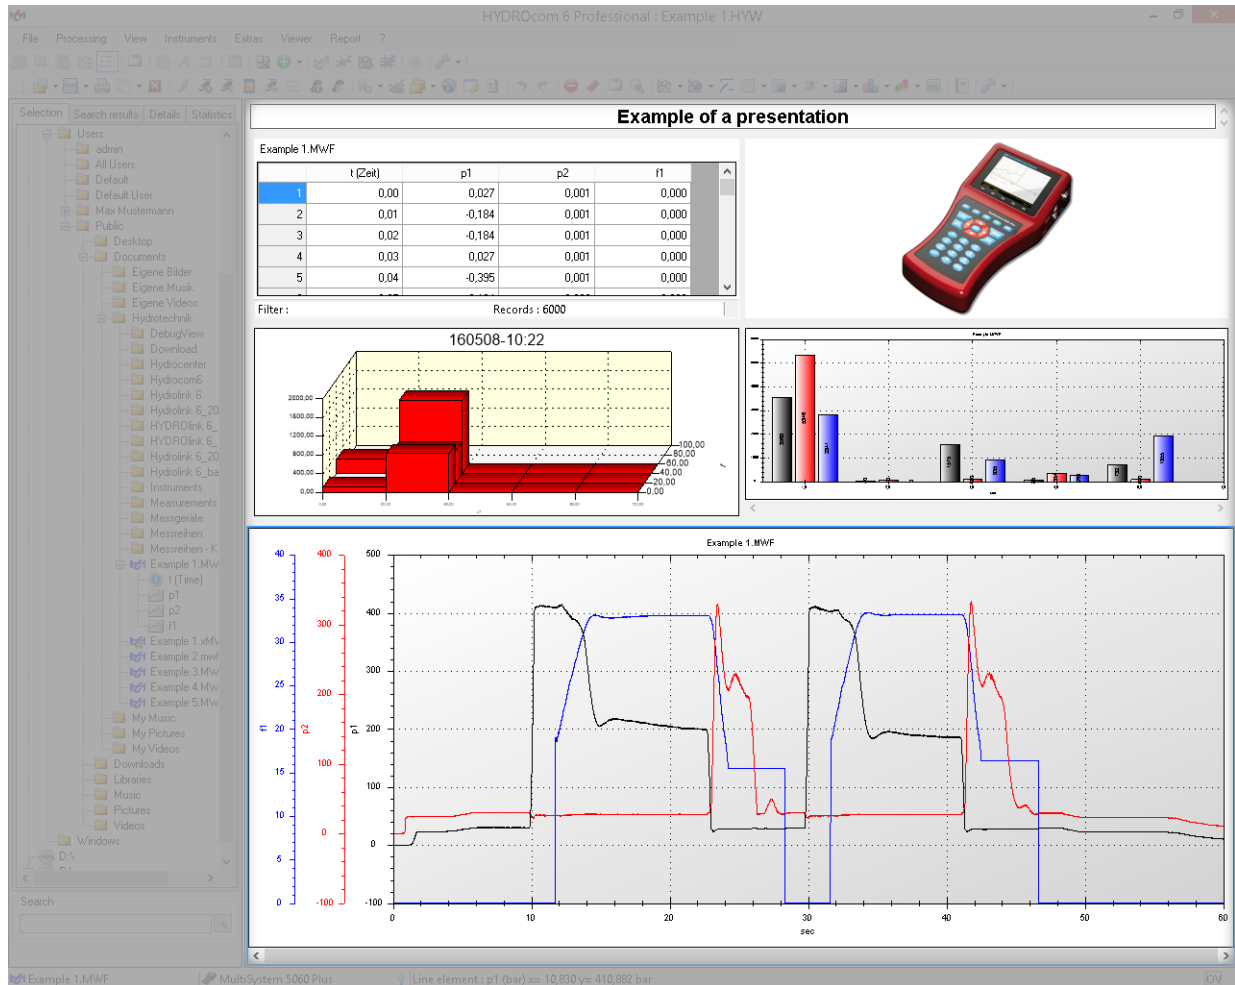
HYDROcom 6 Professional : Example 1.HYW

File Processing View Instruments Extras Viewer Report ?

Selection Search results Details Statistics

Users
admin
All Users
Default
Default User
Max Mustermann
Public
Desktop
Documents
Eigene Bilder
Eigene Musik
Eigene Videos
Hydrotechnik
DebugView
Download
Hydrocenter
Hydrocom6
Hydrolink 6
Hydrolink 6_20
HYDROlink 6_
HYDROlink 6_
Hydrolink 6_20
Hydrolink 6_ba
Instruments
Measurements
Messgeräte
Messreihen
Messreihen - K
Example 1.MW
t (Time)
p1
p2
f1
Example 1.xMV
Example 2.mwf
Example 3.MW
Example 4.MW
Example 5.MW
My Music
My Pictures
My Videos
Downloads
Libraries
Music
Pictures
Videos
Windows
D:\

Search

Example of a presentation

Example 1.MWF

| | t (Zeit) | p1 | p2 | f1 |
|---|---|---|---|---|
| 1 | 0,00 | 0,027 | 0,001 | 0,000 |
| 2 | 0,01 | -0,184 | 0,001 | 0,000 |
| 3 | 0,02 | -0,184 | 0,001 | 0,000 |
| 4 | 0,03 | 0,027 | 0,001 | 0,000 |
| 5 | 0,04 | -0,395 | 0,001 | 0,000 |

Filter : Records : 6000

160508-10:22

2000,00
1600,00
1200,00
800,00
400,00
0,00
100,00
80,00
60,00
40,00
20,00
0,00

Example 1.MWF

40 35 30 25 20 15 10 5 0
f1
400 300 200 100 0 -100
p2
500 400 300 200 100 0 -100
p1
0 10 20 30 40 50 60
sec

Example 1.MWF MultiSystem 5060 Plus Line element : p1 (bar) x= 10,830 y= 410,882 bar OVR